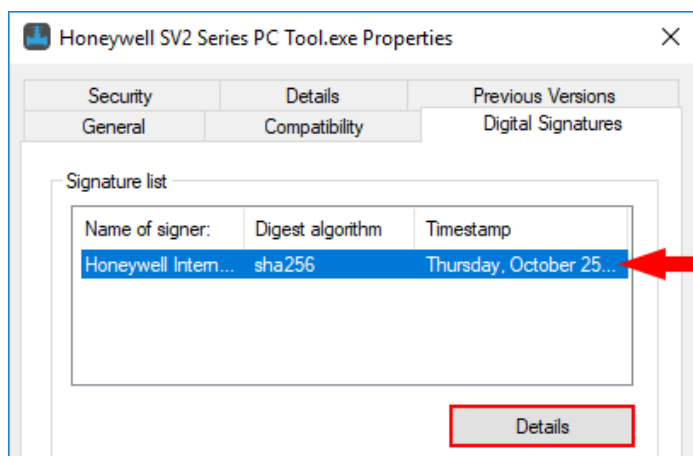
Honeywell SV2 Series PC Tool.exe Properties

Security | Details | Previous Versions
General | Compatibility | Digital Signatures

Signature list

| Name of signer: | Digest algorithm | Timestamp |
|---|---|---|
| Honeywell Intern... | sha256 | Thursday, October 25... |

Details